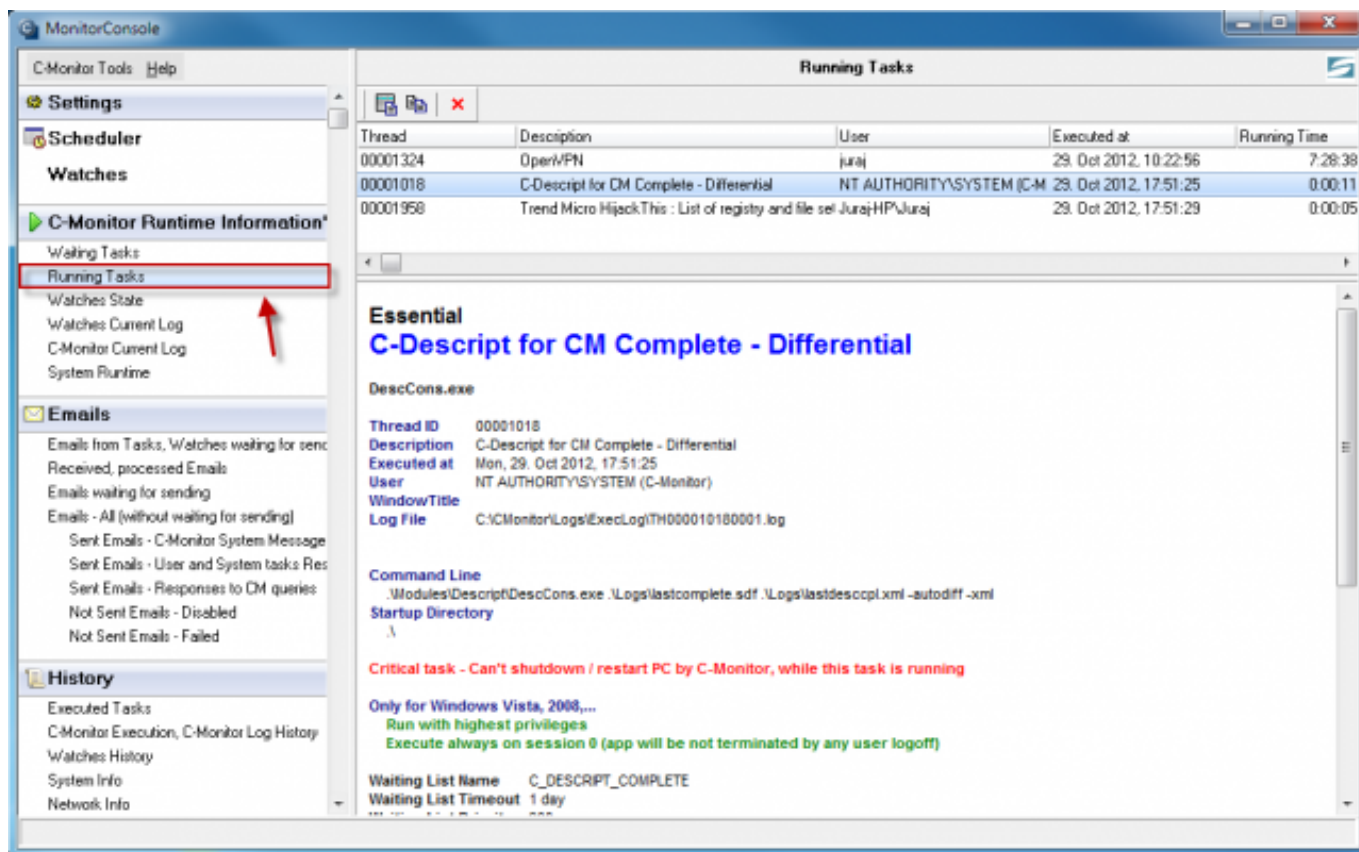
MonitorConsole

C-Monitor Tools Help

Settings

Scheduler

Watches

C-Monitor Runtime Information*

Waiting Tasks
Running Tasks
Watches State
Watches Current Log
C-Monitor Current Log
System Runtime

Emails

Emails from Tasks, Watches waiting for send
Received, processed Emails
Emails waiting for sending
Emails - All (without waiting for sending)
Sent Emails - C-Monitor System Message
Sent Emails - User and System tasks Res
Sent Emails - Responses to CM queries
Not Sent Emails - Disabled
Not Sent Emails - Failed

History

Executed Tasks
C-Monitor Execution, C-Monitor Log History
Watches History
System Info
Network Info

Running Tasks

| Thread | Description | User | Executed at | Running Time |
|---|---|---|---|---|
| 00001324 | OpenVPN | juraj | 29. Oct 2012, 10:22:56 | 7:28:38 |
| 00001018 | C-Descript for CM Complete - Differential | NT AUTHORITY\SYSTEM (C-M | 29. Oct 2012, 17:51:25 | 0:00:11 |
| 00001958 | Trend Micro HijackThis : List of registry and file se | Juraj-HP\Juraj | 29. Oct 2012, 17:51:29 | 0:00:05 |

Essential
C-Descript for CM Complete - Differential

DescCons.exe

Thread ID 00001018
Description C-Descript for CM Complete - Differential
Executed at Mon, 29. Oct 2012, 17:51:25
User NT AUTHORITY\SYSTEM (C-Monitor)
WindowTitle
Log File C:\CMonitor\Logs\ExecLog\TH000010180001.log

Command Line
.\Modules\Descript\DescCons.exe .\Logs\lastcomplete.sdf .\Logs\lastdesccpl.xml -autodiff -xml
Startup Directory
.\

Critical task - Can't shutdown / restart PC by C-Monitor, while this task is running

Only for Windows Vista, 2008,...
Run with highest privileges
Execute always on session 0 (app will be not terminated by any user logoff)

Waiting List Name C_DESCRIPT_COMPLETE
Waiting List Timeout 1 day
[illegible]